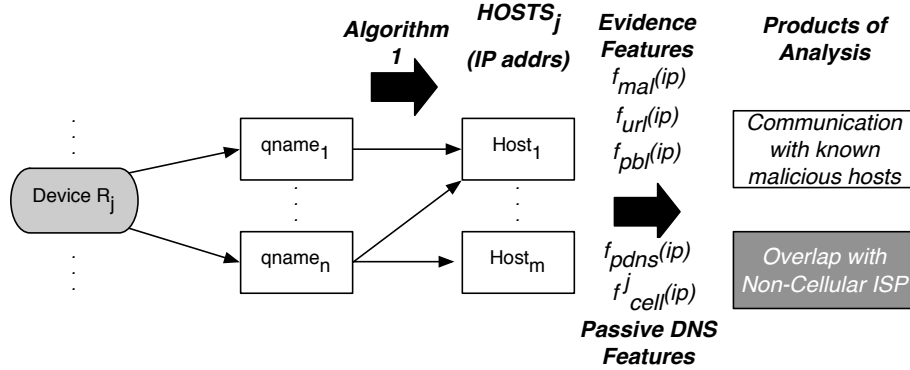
Algorithm 1

HOSTS$_j$

(IP addrs)

Evidence Features

Products of Analysis

$f_{mal}(ip)$

$f_{url}(ip)$

$f_{pbl}(ip)$

Communication with known malicious hosts

Device R$_j$

qname$_1$

qname$_n$

Host$_1$

Host$_m$

$f_{pdns}(ip)$

$f^j_{cell}(ip)$

Overlap with Non-Cellular ISP

Passive DNS Features